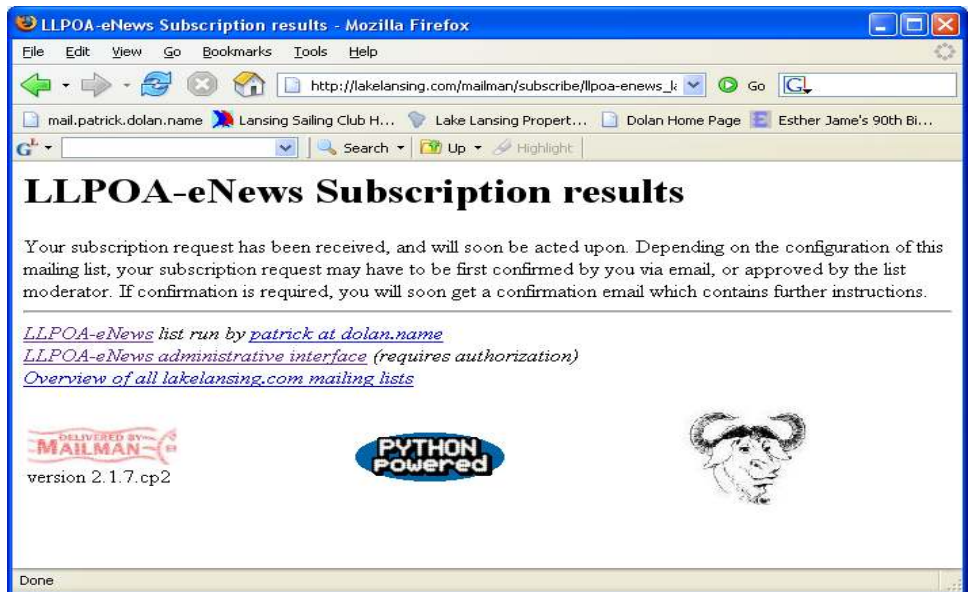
LLPOA-eNews Subscription results - Mozilla Firefox

File Edit View Go Bookmarks Tools Help

http://lakelansing.com/mailman/subscribe/llpoa-enews_k

Go

mail.patrick.dolan.name Lansing Sailing Club H... Lake Lansing Propert... Dolan Home Page Esther Jame's 90th Bi...

Search Up Highlight

# LLPOA-eNews Subscription results

Your subscription request has been received, and will soon be acted upon. Depending on the configuration of this mailing list, your subscription request may have to be first confirmed by you via email, or approved by the list moderator. If confirmation is required, you will soon get a confirmation email which contains further instructions.

LLPOA-eNews list run by patrick at dolan.name
LLPOA-eNews administrative interface (requires authorization)
Overview of all lakelansing.com mailing lists

DELIVERED BY MAILMAN
version 2.1.7.cp2

PYTHON Powered

Done